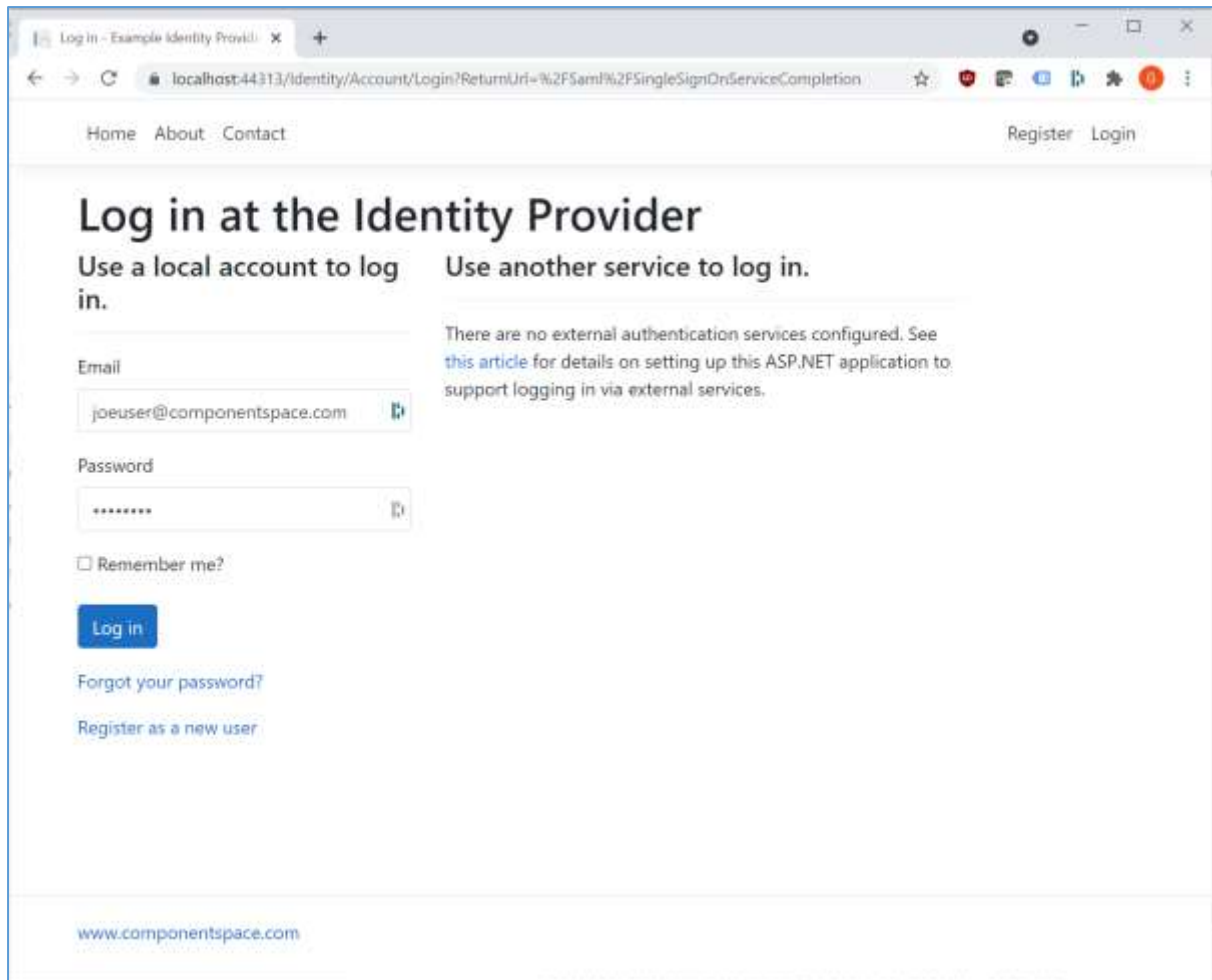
Log in - Example Identity Provid

localhost:44313/Identity/Account/Login?ReturnUrl=%2FSaml%2FSingleSignOnServiceCompletion

Home About Contact

Register Login

Log in at the Identity Provider

Use a local account to log in.

Email

joeuser@componentspace.com

Password

•••••••••

☐ Remember me?

Log in

Forgot your password?

Register as a new user

Use another service to log in.

There are no external authentication services configured. See this article for details on setting up this ASP.NET application to support logging in via external services.

www.componentspace.com